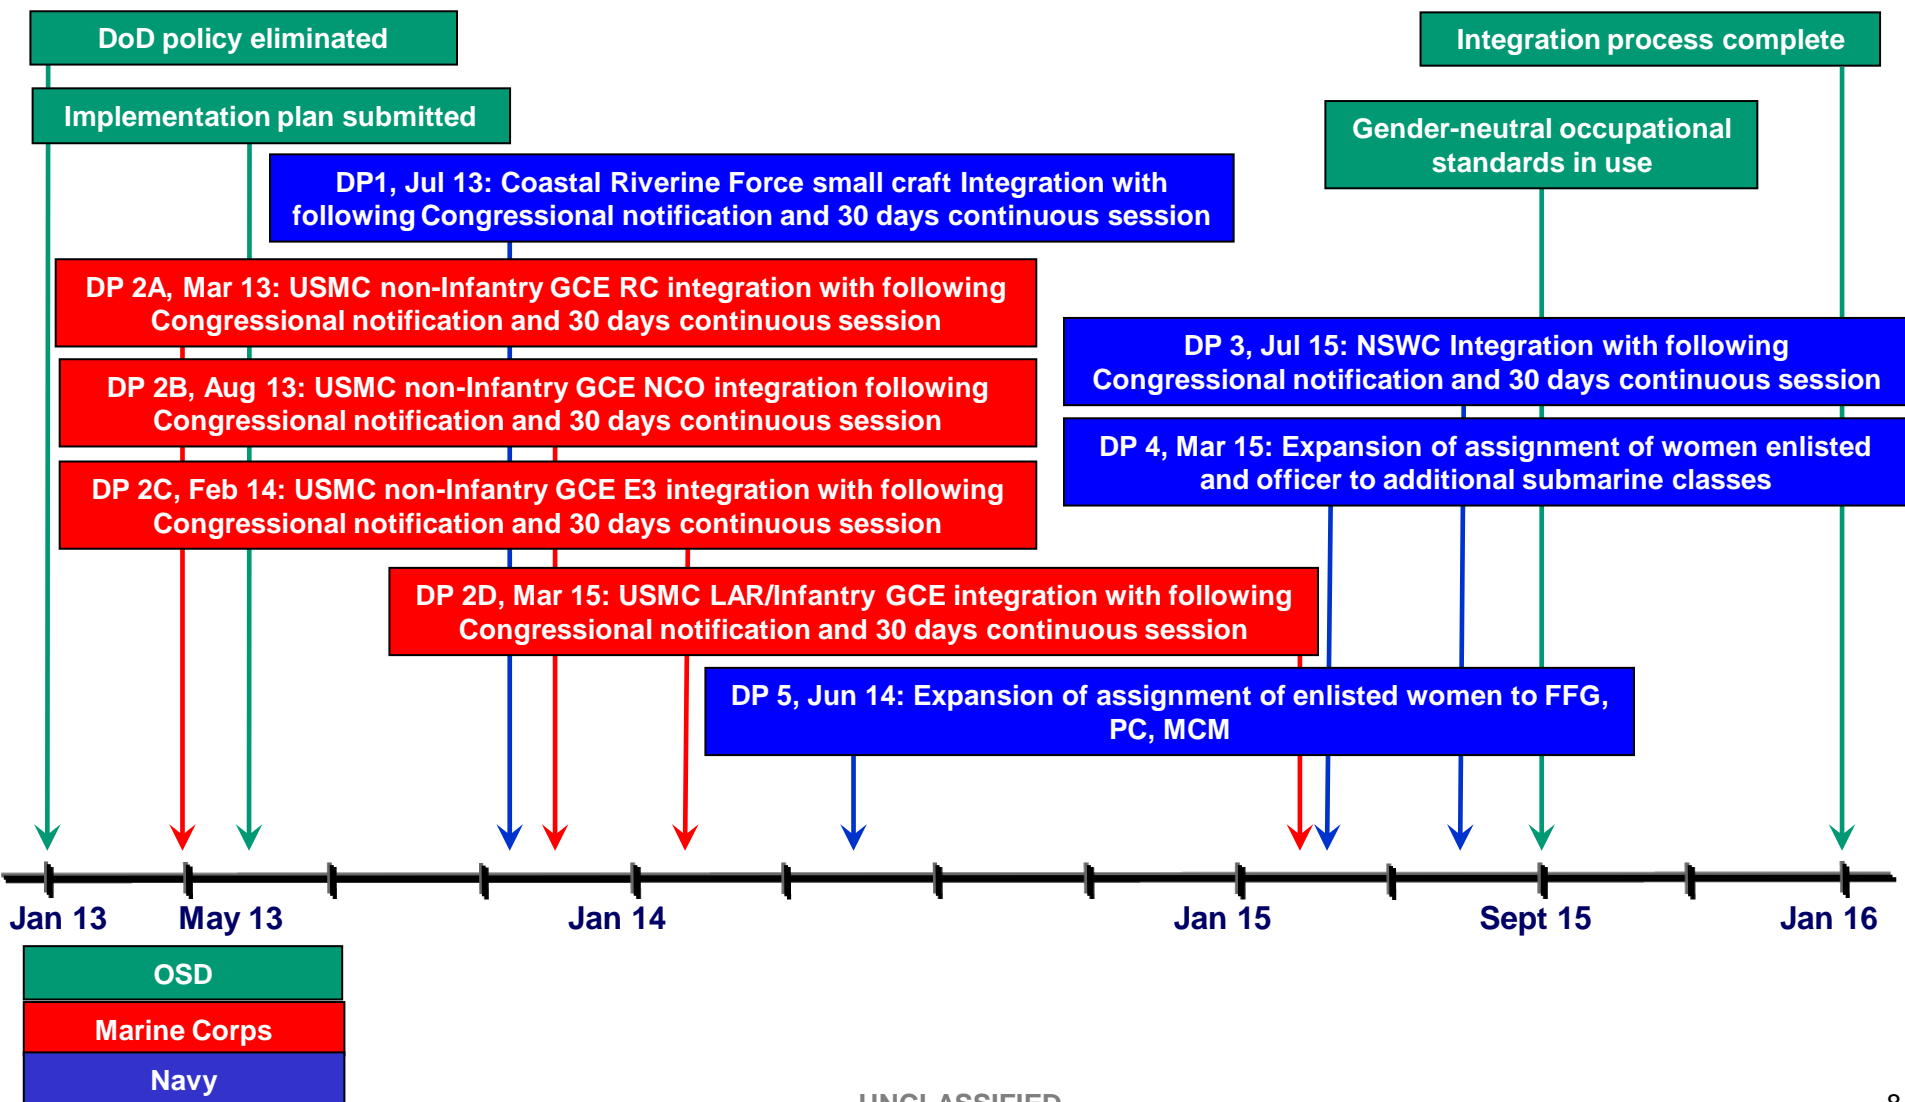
DoD policy eliminated

Integration process complete

Implementation plan submitted

Gender-neutral occupational standards in use

DP1, Jul 13: Coastal Riverine Force small craft Integration with following Congressional notification and 30 days continuous session

DP 2A, Mar 13: USMC non-Infantry GCE RC integration with following Congressional notification and 30 days continuous session

DP 3, Jul 15: NSWC Integration with following Congressional notification and 30 days continuous session

DP 2B, Aug 13: USMC non-Infantry GCE NCO integration following Congressional notification and 30 days continuous session

DP 4, Mar 15: Expansion of assignment of women enlisted and officer to additional submarine classes

DP 2C, Feb 14: USMC non-Infantry GCE E3 integration with following Congressional notification and 30 days continuous session

DP 2D, Mar 15: USMC LAR/Infantry GCE integration with following Congressional notification and 30 days continuous session

DP 5, Jun 14: Expansion of assignment of enlisted women to FFG, PC, MCM

Jan 13
May 13
Jan 14
Jan 15
Sept 15
Jan 16

OSD
Marine Corps
Navy

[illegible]

8